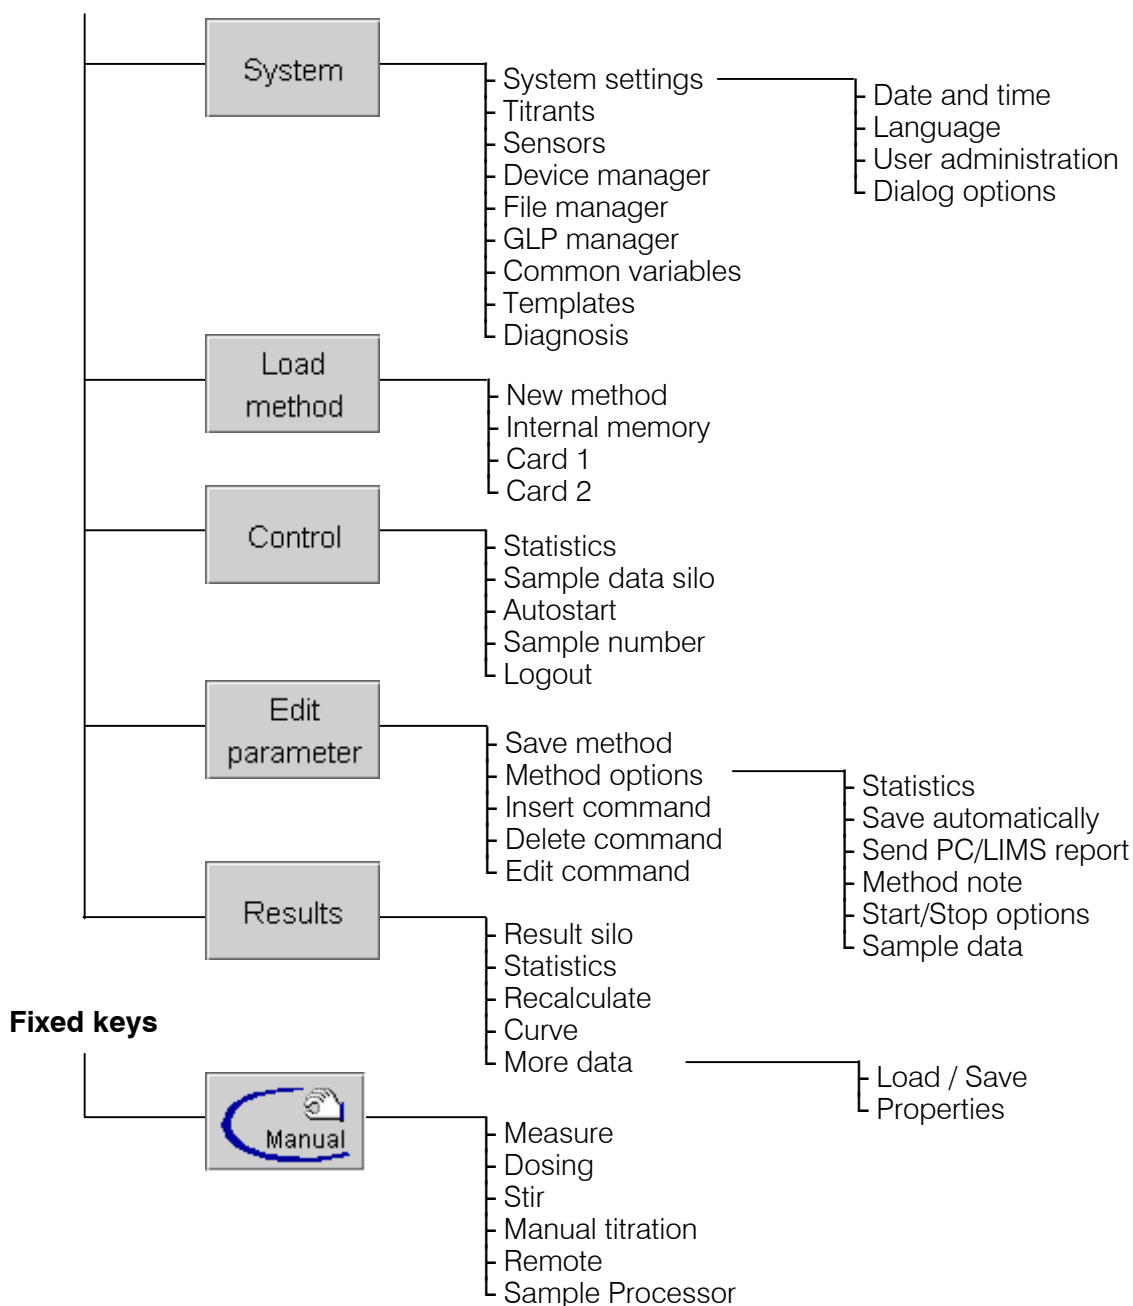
System

System settings
Titrants
Sensors
Device manager
File manager
GLP manager
Common variables
Templates
Diagnosis

Date and time
Language
User administration
Dialog options

Load method

New method
Internal memory
Card 1
Card 2

Control

Statistics
Sample data silo
Autostart
Sample number
Logout

Edit parameter

Save method
Method options
Insert command
Delete command
Edit command

Statistics
Save automatically
Send PC/LIMS report
Method note
Start/Stop options
Sample data

Results

Result silo
Statistics
Recalculate
Curve
More data

Load / Save
Properties

Fixed keys

Manual

Measure
Dosing
Stir
Manual titration
Remote
Sample Processor